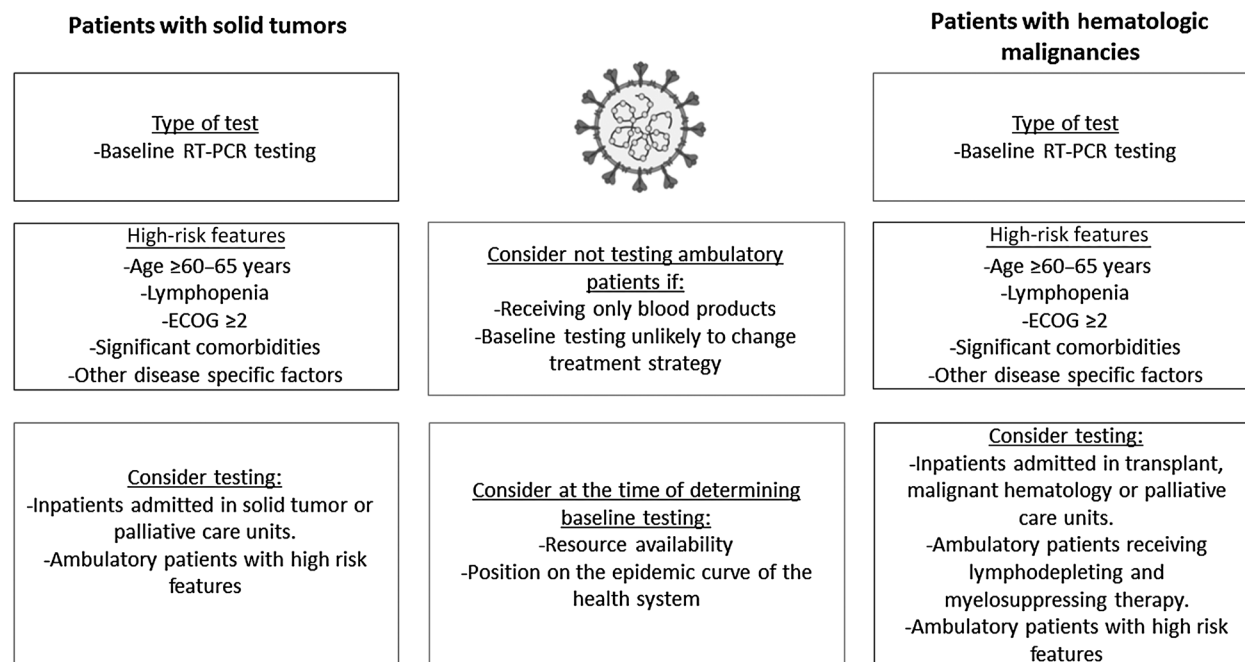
Patients with solid tumors

Type of test
-Baseline RT-PCR testing

High-risk features
-Age ≥60–65 years
-Lymphopenia
-ECOG ≥2
-Significant comorbidities
-Other disease specific factors

Consider testing:
-Inpatients admitted in solid tumor or palliative care units.
-Ambulatory patients with high risk features

Consider not testing ambulatory patients if:
-Receiving only blood products
-Baseline testing unlikely to change treatment strategy

Consider at the time of determining baseline testing:
-Resource availability
-Position on the epidemic curve of the health system

Patients with hematologic malignancies

Type of test
-Baseline RT-PCR testing

High-risk features
-Age ≥60–65 years
-Lymphopenia
-ECOG ≥2
-Significant comorbidities
-Other disease specific factors

Consider testing:
-Inpatients admitted in transplant, malignant hematology or palliative care units.
-Ambulatory patients receiving lymphodepleting and myelosuppressing therapy.
-Ambulatory patients with high risk features